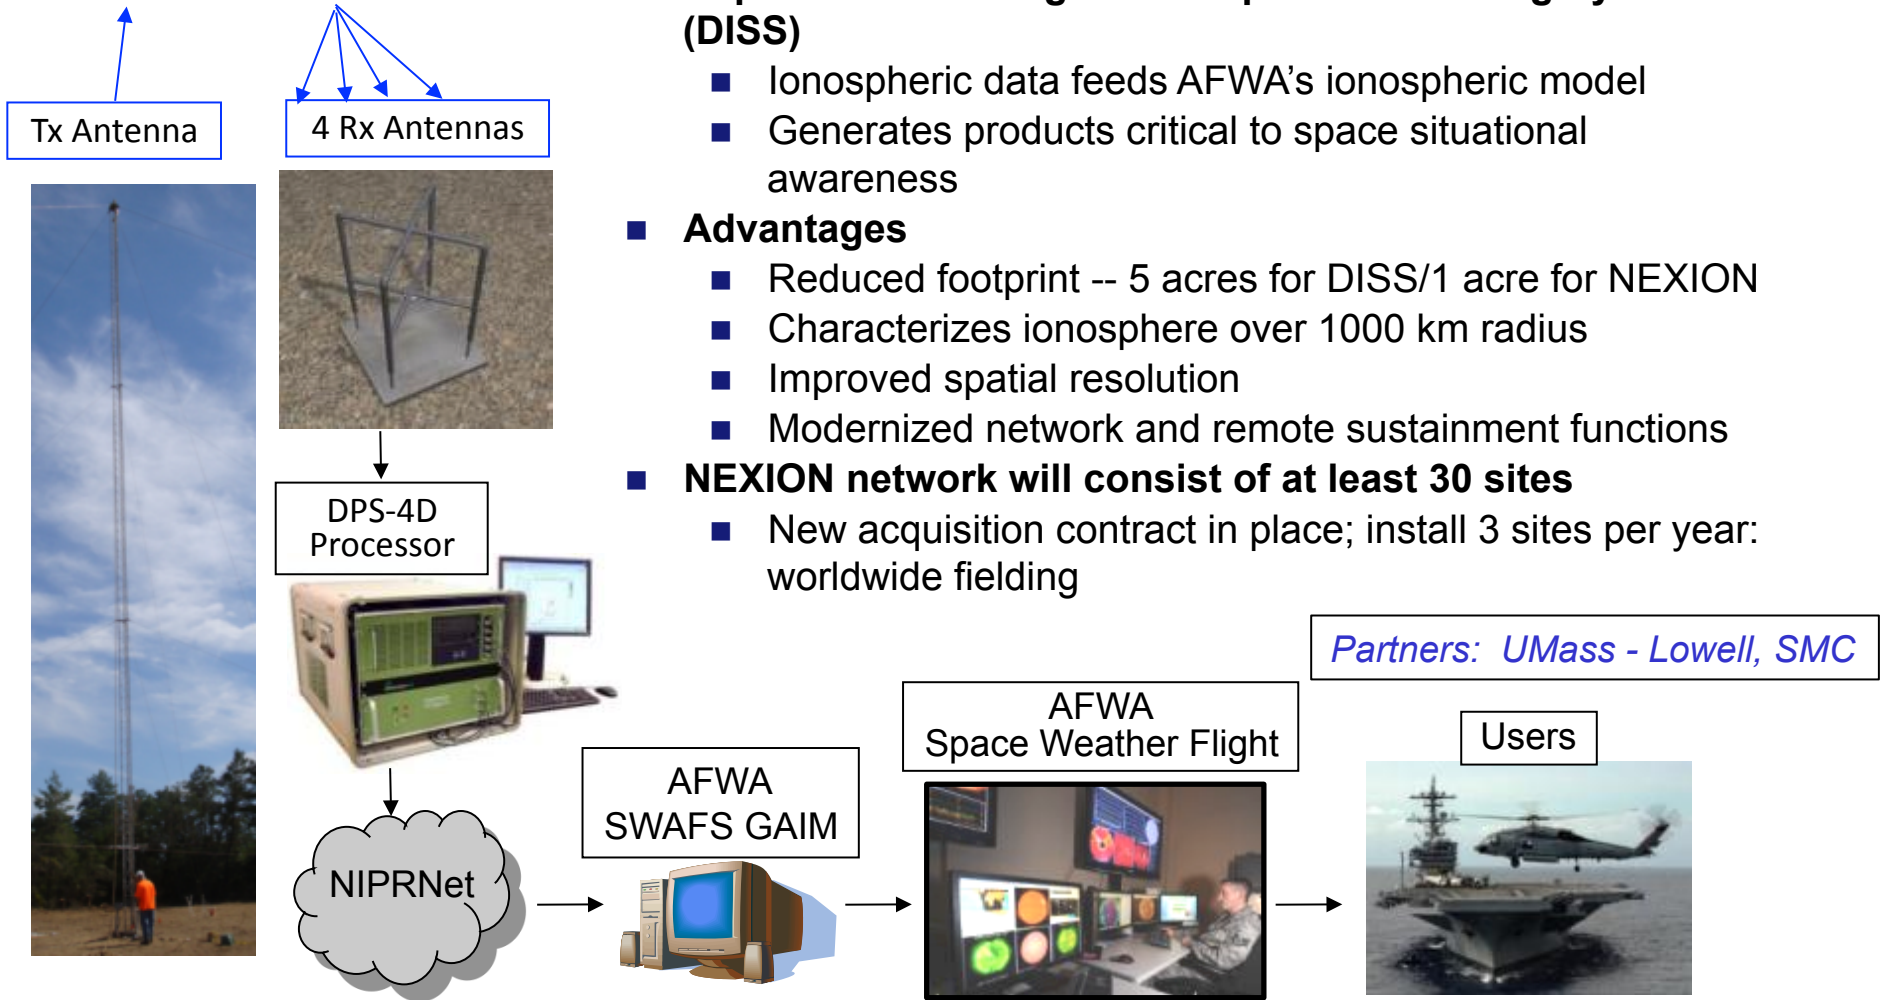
Tx Antenna

4 Rx Antennas

DPS-4D Processor

NIPRNet

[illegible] (DISS)

■ Ionospheric data feeds AFWA's ionospheric model
■ Generates products critical to space situational awareness

■ Advantages
■ Reduced footprint -- 5 acres for DISS/1 acre for NEXION
■ Characterizes ionosphere over 1000 km radius
■ Improved spatial resolution
■ Modernized network and remote sustainment functions

■ NEXION network will consist of at least 30 sites
■ New acquisition contract in place; install 3 sites per year: worldwide fielding

Partners: UMass - Lowell, SMC

AFWA SWAFS GAIM

AFWA Space Weather Flight

Users